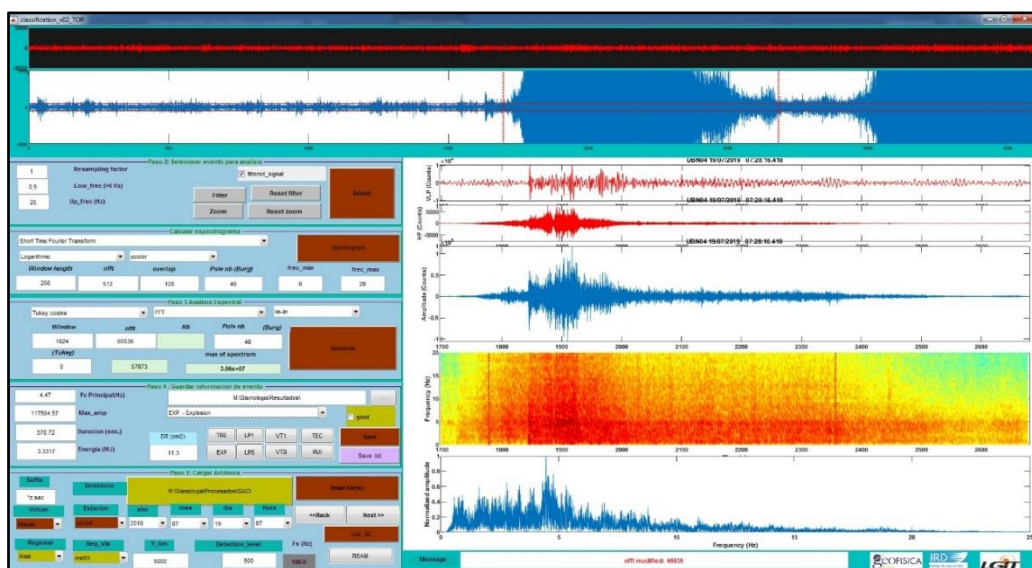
classification_v02_TOR

Paso 2: Seleccionar evento para analisis

1 Resampling factor
0.5 Low_frec (>0 Hz)
25 Up_frec (Hz)

filtered_signal
Filter
Reset filter
Zoom
Reset zoom
Select

Calcular espectrograma
Short Time Fourier Transform
Logarithmic
jet/color
Window length nfft overlap Pole nb (Burg) frec_min frec_max
256 512 128 40 0 20
Spectrogram

Paso 3: Analisis Espectral
Tukey cosine
FFT
lin-lin
Window nfft Nb Pole nb (Burg)
1024 65536 40
(Tukey) max of spectrum
0 57873 3.86e+07
Spectrum

Paso 4: Guardar informacion de evento
4.47 Fc Principal(Hz)
117504.57 Max_amp
576.72 Duracion (sec.)
3.3317 Energia (MJ)
M:\Sismologia\Resultados\
...
EXP - Explosion
good
DR (cm2)
11.3
TRE LP1 VT1 TEC
EXP LPS VTB RUI
Save
Save_txt

Paso 1: Cargar Archivos
Suffix Directorio
*z.sac
M:\Sismologia\Procesados\SAC\
Read file(s)
Volcan Estacion año mes dia Hora
2019 07 19 07
<<Back Next >>
Regional Reg_sta T_len Detection_level Fs (Hz)
5000 500 100.0
RSAM

UBN04 19/07/2019 07:28:16.410
VLP (Counts)
UBN04 19/07/2019 07:28:16.410
HP (Counts)
5000
-5000
UBN04 19/07/2019 07:28:16.410
Amplitude (Counts)
1700 1800 1900 2000 2100 2200 2300 2400 2500 2600
Frequency (Hz)
20 15 10 5
1700 1800 1900 2000 2100 2200 2300 2400 2500 2600
Normalized amplitude
0.8 0.6 0.4 0.2
0 5 10 15 20 25
Frequency (Hz)

Message
nfft modified: 65536
GEOFISICA IRD IGT